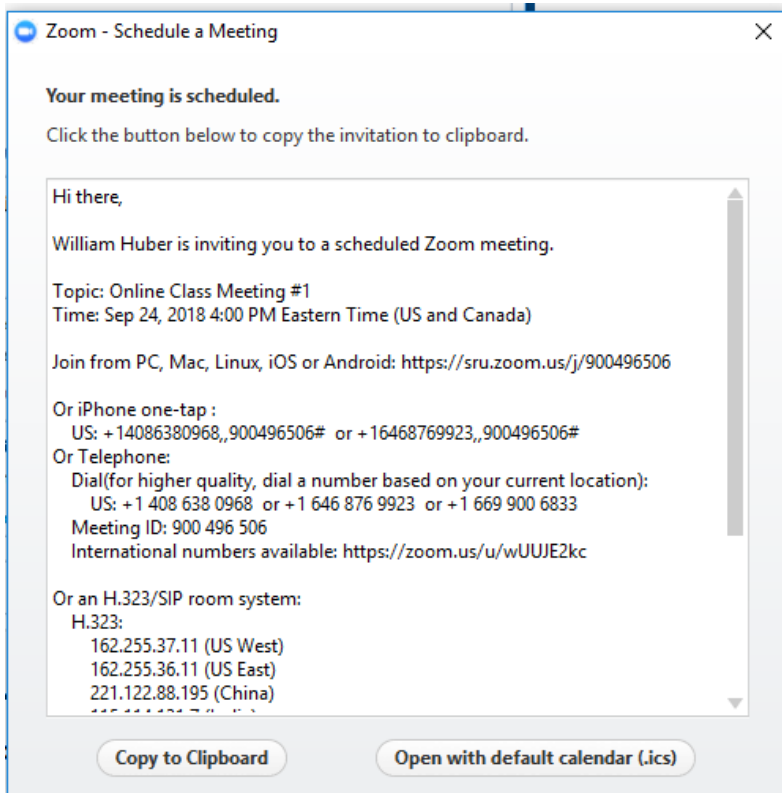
Zoom - Schedule a Meeting

Your meeting is scheduled.

Click the button below to copy the invitation to clipboard.

Hi there,

William Huber is inviting you to a scheduled Zoom meeting.

Topic: Online Class Meeting #1
Time: Sep 24, 2018 4:00 PM Eastern Time (US and Canada)

Join from PC, Mac, Linux, iOS or Android: https://sru.zoom.us/j/900496506

Or iPhone one-tap :
US: +14086380968,,900496506# or +16468769923,,900496506#
Or Telephone:
Dial(for higher quality, dial a number based on your current location):
US: +1 408 638 0968 or +1 646 876 9923 or +1 669 900 6833
Meeting ID: 900 496 506
International numbers available: https://zoom.us/u/wUUJE2kc

Or an H.323/SIP room system:
H.323:
162.255.37.11 (US West)
162.255.36.11 (US East)
221.122.88.195 (China)
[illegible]

Copy to Clipboard

Open with default calendar (.ics)